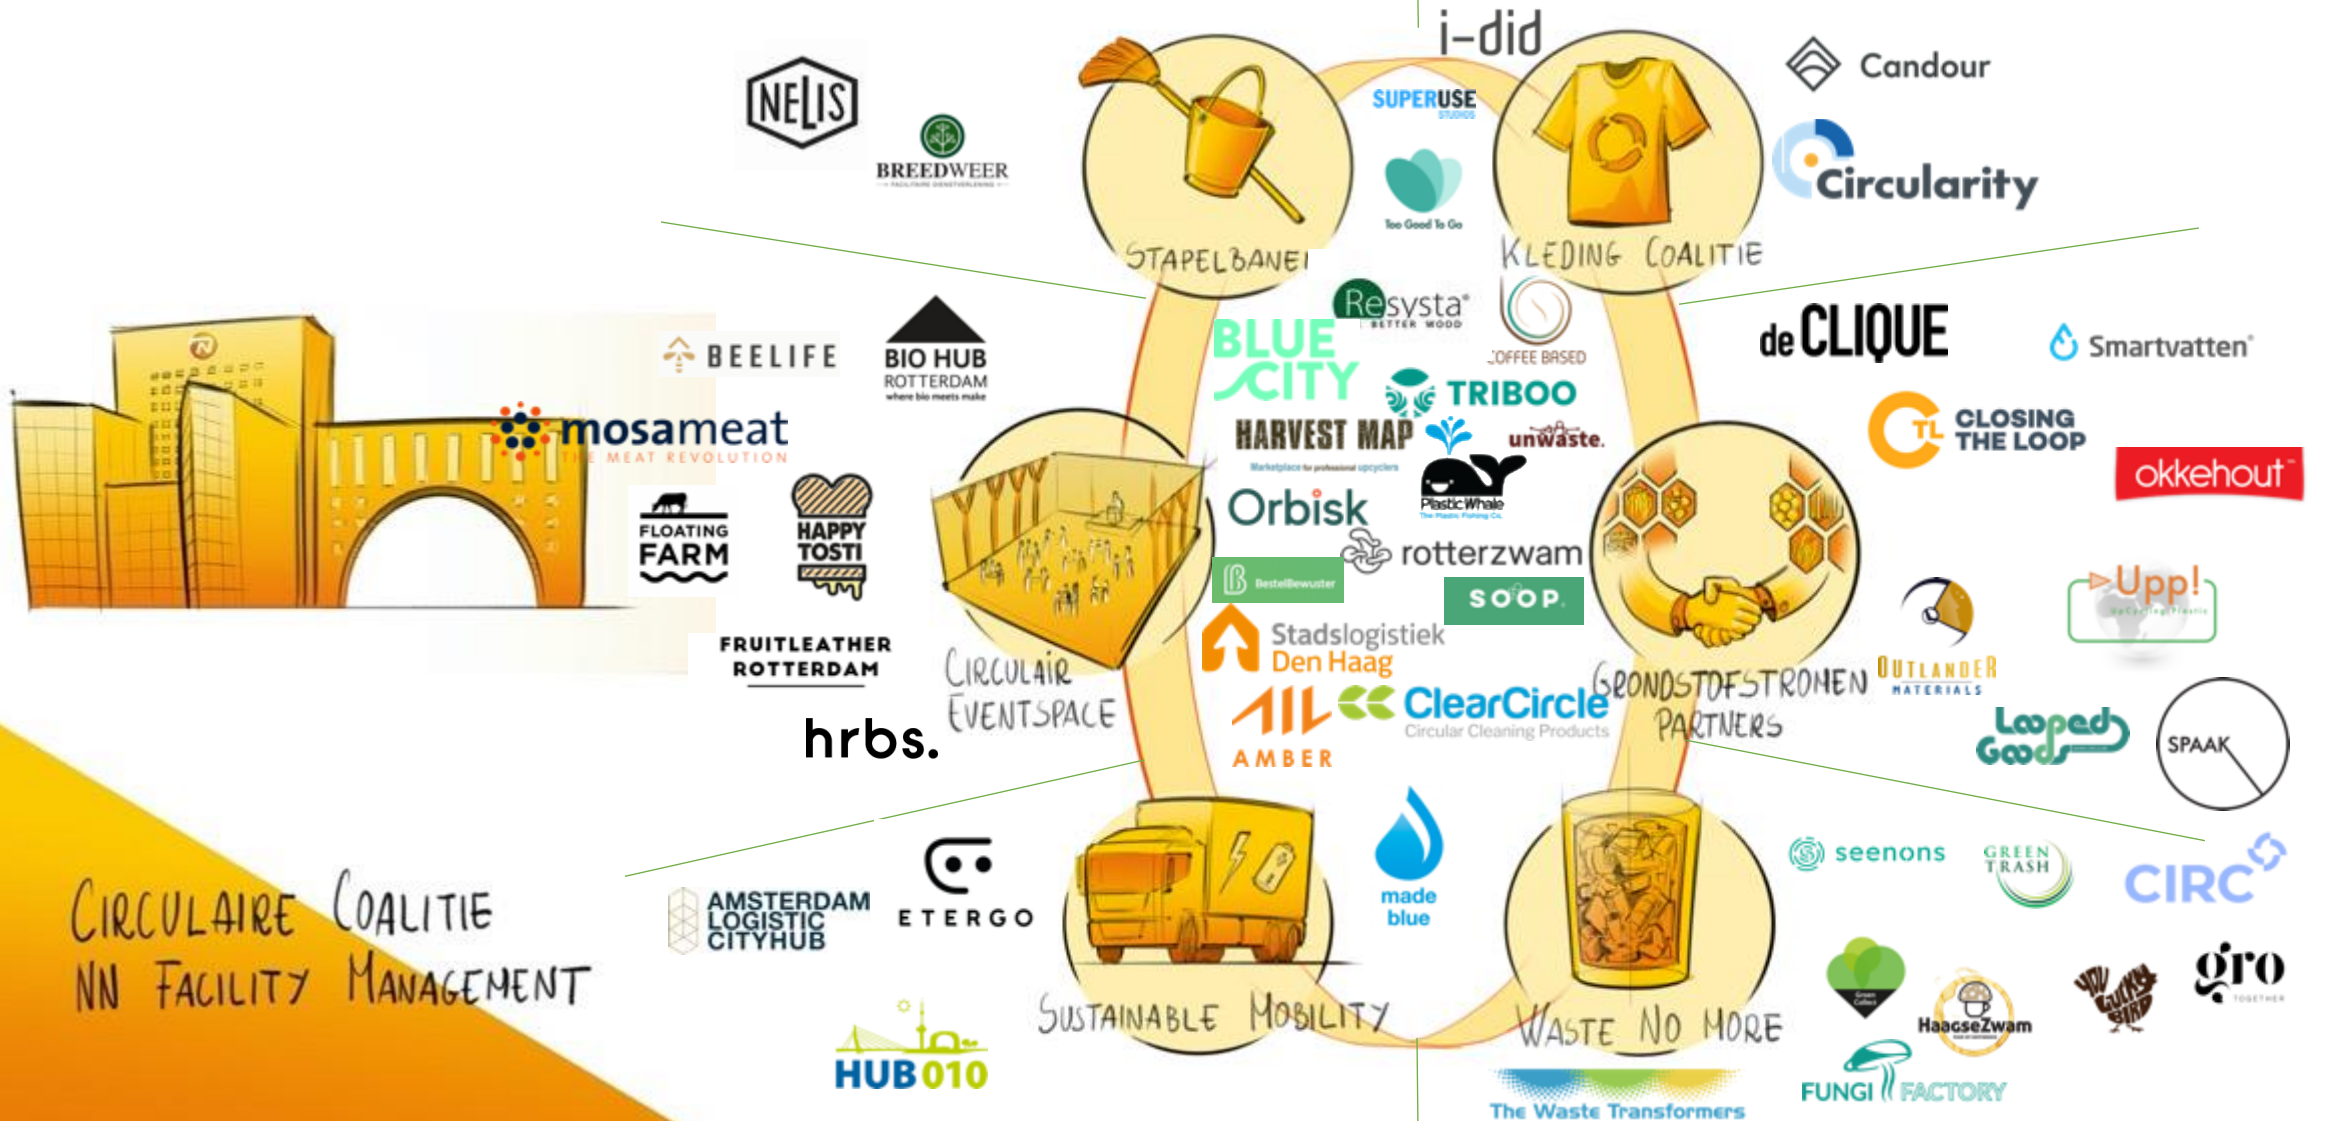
NELIS

BREEDWEER

STAPELBANEN

i-did

SUPERUSE

Too Good To Go

KLEDING COALITIE

Candour

Circularity

Resysta

COFFEE BASED

BLUE CITY

TRIBOO

HARVEST MAP

unwaste.

Orbisk

Plastic Whale

rotterzwam

BestelBewuster

SOOP

Stadslogistiek Den Haag

AMBER

ClearCircle
Circular Cleaning Products

deCLIQUE

Smartvatten

CLOSING THE LOOP

okkehout

Upp!

OUTLANDER MATERIALS

Looped Goods

SPAAK

GRONDSTOFSTROMEN PARTNERS

BEELIFE

BIO HUB ROTTERDAM
where bio meets make

mosameat
THE MEAT REVOLUTION

FLOATING FARM

HAPPY TOSTI

FRUITLEATHER ROTTERDAM

hrbs.

CIRCULAIR EVENTSPACE

AMSTERDAM LOGISTIC CITYHUB

ETERGO

HUB010

SUSTAINABLE MOBILITY

made blue

WASTE NO MORE

The Waste Transformers

seenons

GREEN TRASH

CIRC

HaagseZwam

FUNGI FACTORY

gro

CIRCULAIRE COALITIE
NN FACILITY MANAGEMENT